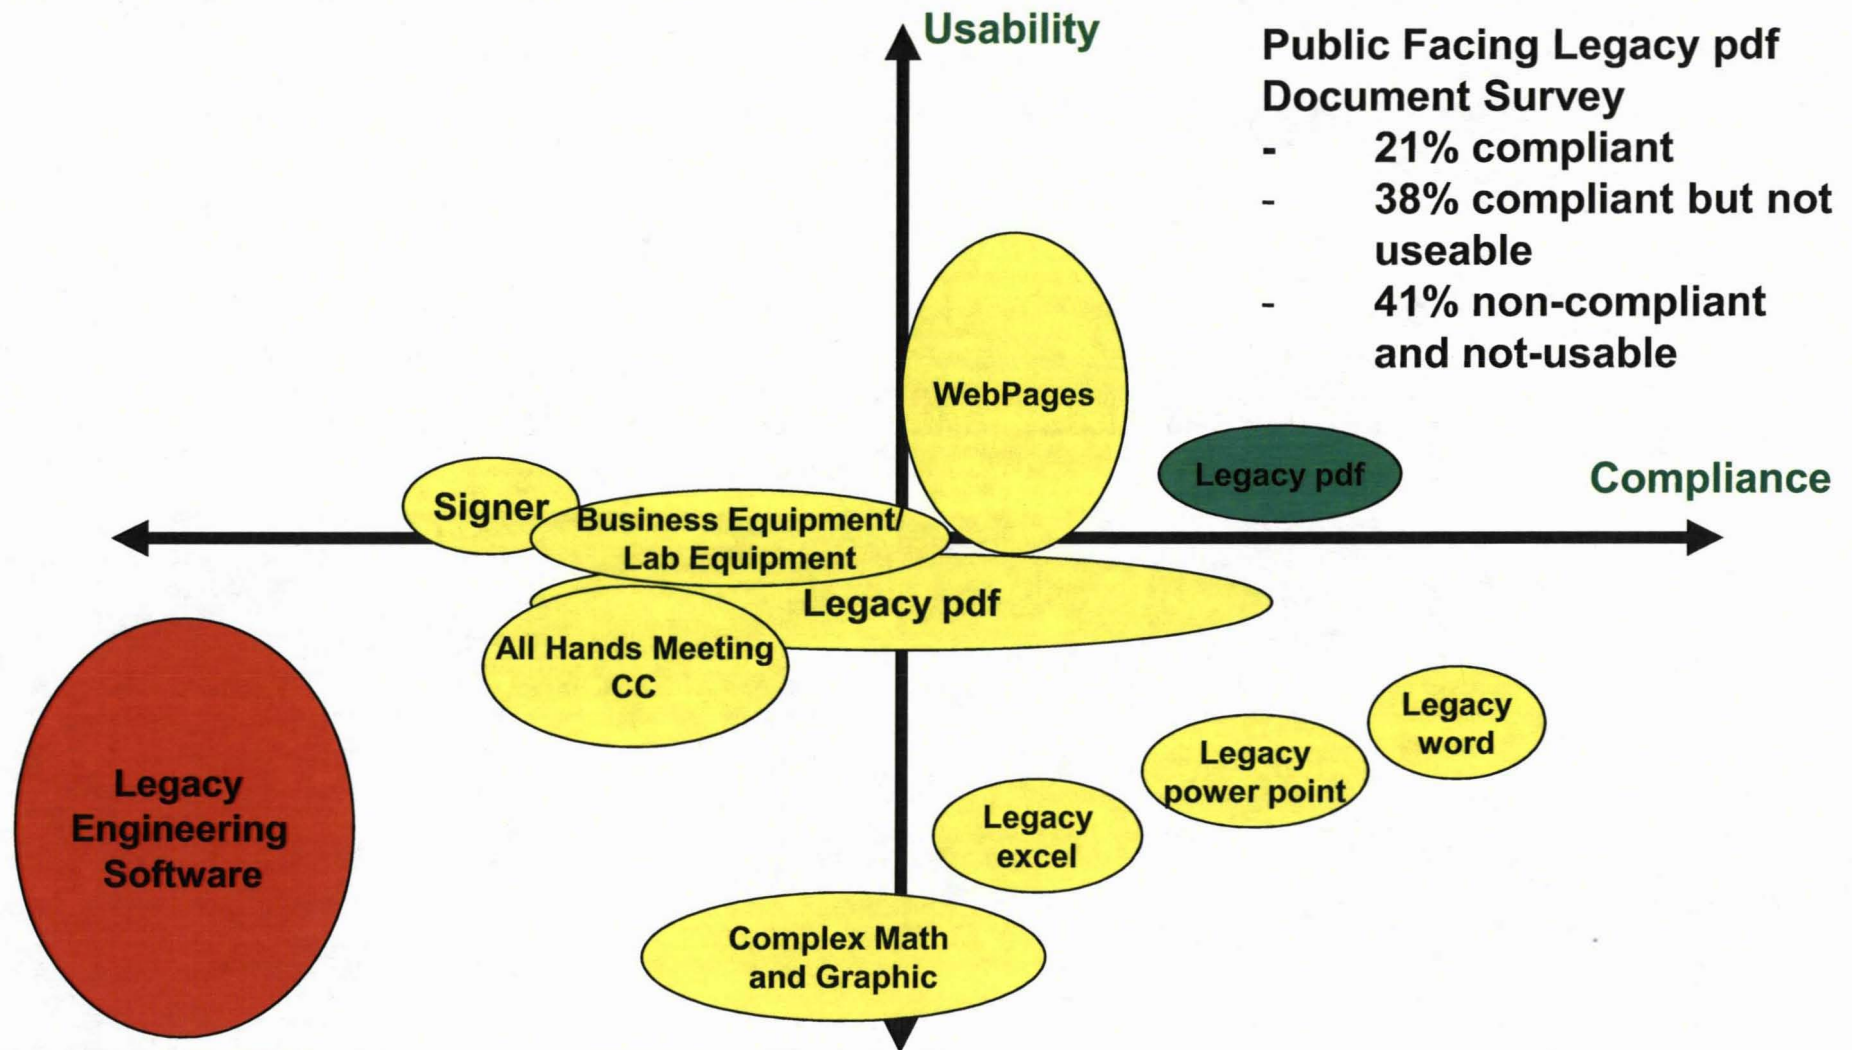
Usability

Public Facing Legacy pdf Document Survey
- 21% compliant
- 38% compliant but not useable
- 41% non-compliant and not-usable

WebPages

Legacy pdf

Compliance

Signer

Business Equipment/ Lab Equipment

Legacy pdf

All Hands Meeting CC

Legacy Engineering Software

Legacy word

Legacy power point

Legacy excel

Complex Math and Graphic